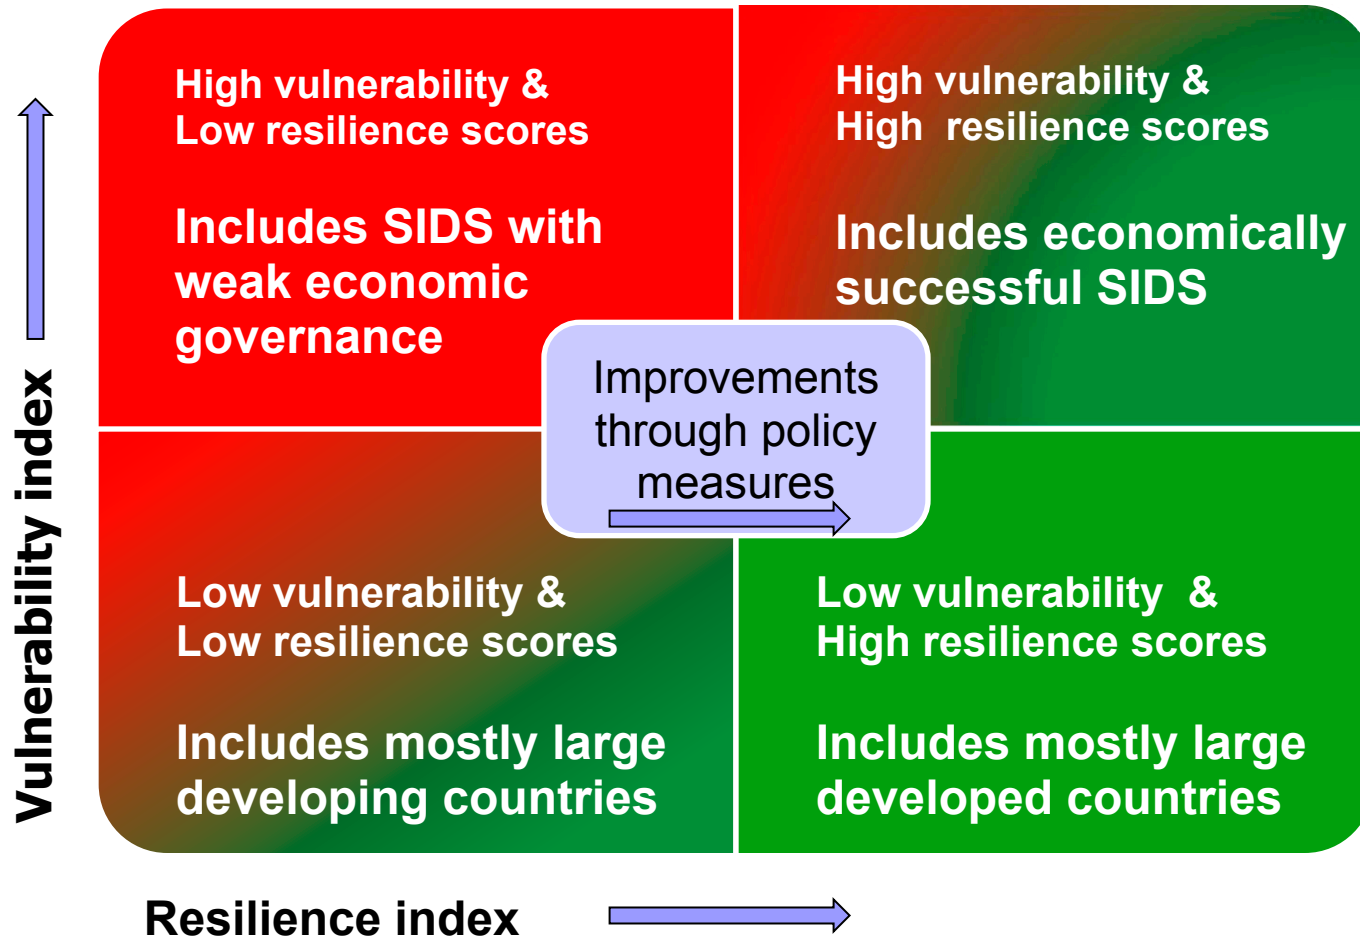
Vulnerability index

High vulnerability &
Low resilience scores

Includes SIDS with weak economic governance

High vulnerability &
High resilience scores

Includes economically successful SIDS

Improvements through policy measures

Low vulnerability &
Low resilience scores

Includes mostly large developing countries

Low vulnerability &
High resilience scores

Includes mostly large developed countries

Resilience index